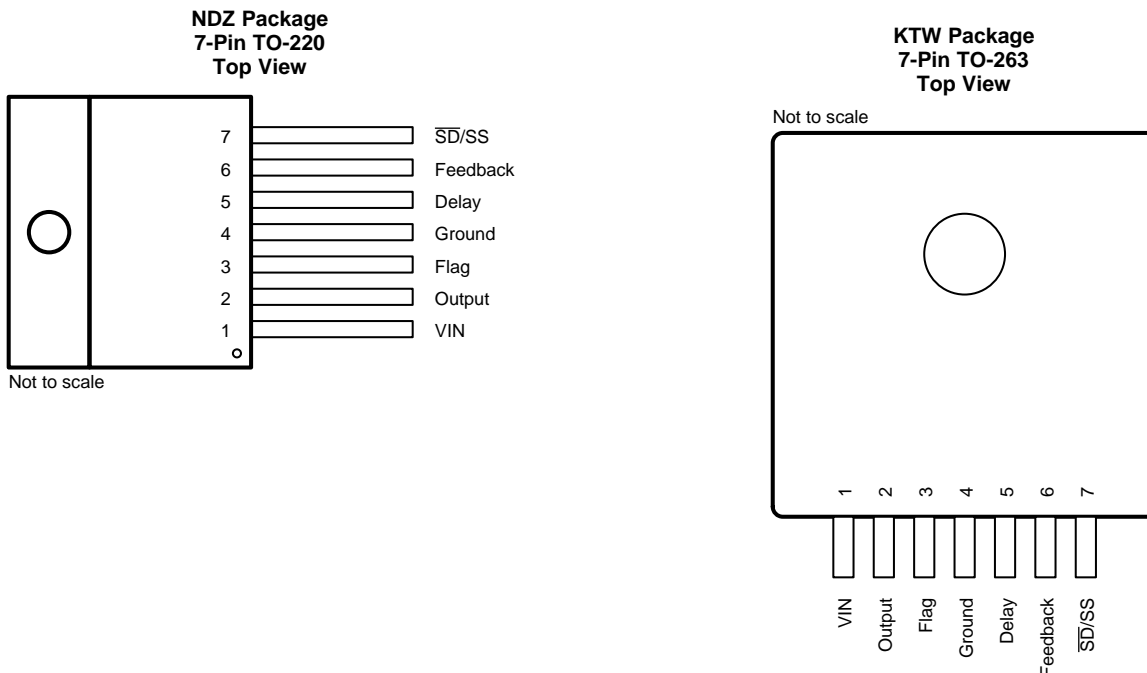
NDZ Package
7-Pin TO-220
Top View

7 $\overline{SD}$/SS
6 Feedback
5 Delay
4 Ground
3 Flag
2 Output
1 VIN

Not to scale

KTW Package
7-Pin TO-263
Top View

Not to scale

1 2 3 4 5 6 7

VIN Output Flag Ground Delay Feedback $\overline{SD}$/SS